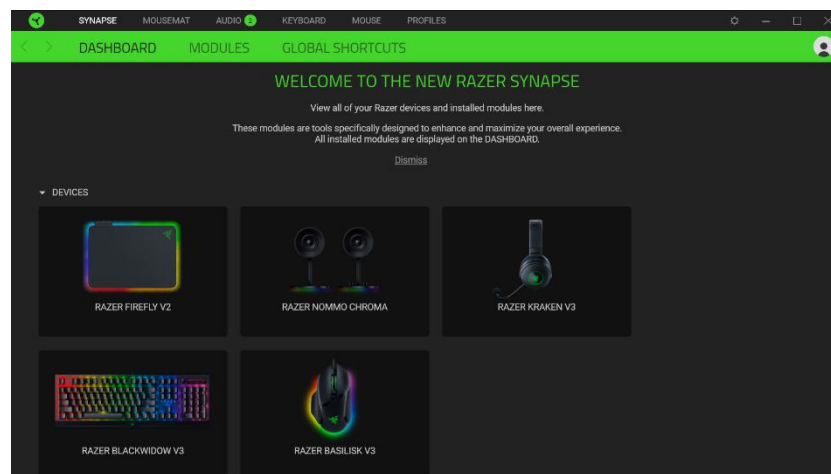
SYNAPSE MOUSEMAT AUDIO 2 KEYBOARD MOUSE PROFILES

DASHBOARD MODULES GLOBAL SHORTCUTS

WELCOME TO THE NEW RAZER SYNAPSE

View all of your Razer devices and installed modules here.

These modules are tools specifically designed to enhance and maximize your overall experience. All installed modules are displayed on the DASHBOARD.

Dismiss

DEVICES

RAZER FIREFLY V2

RAZER NOMMO CHROMA

RAZER KRAKEN V3

RAZER BLACKWIDOW V3

RAZER BASILISK V3